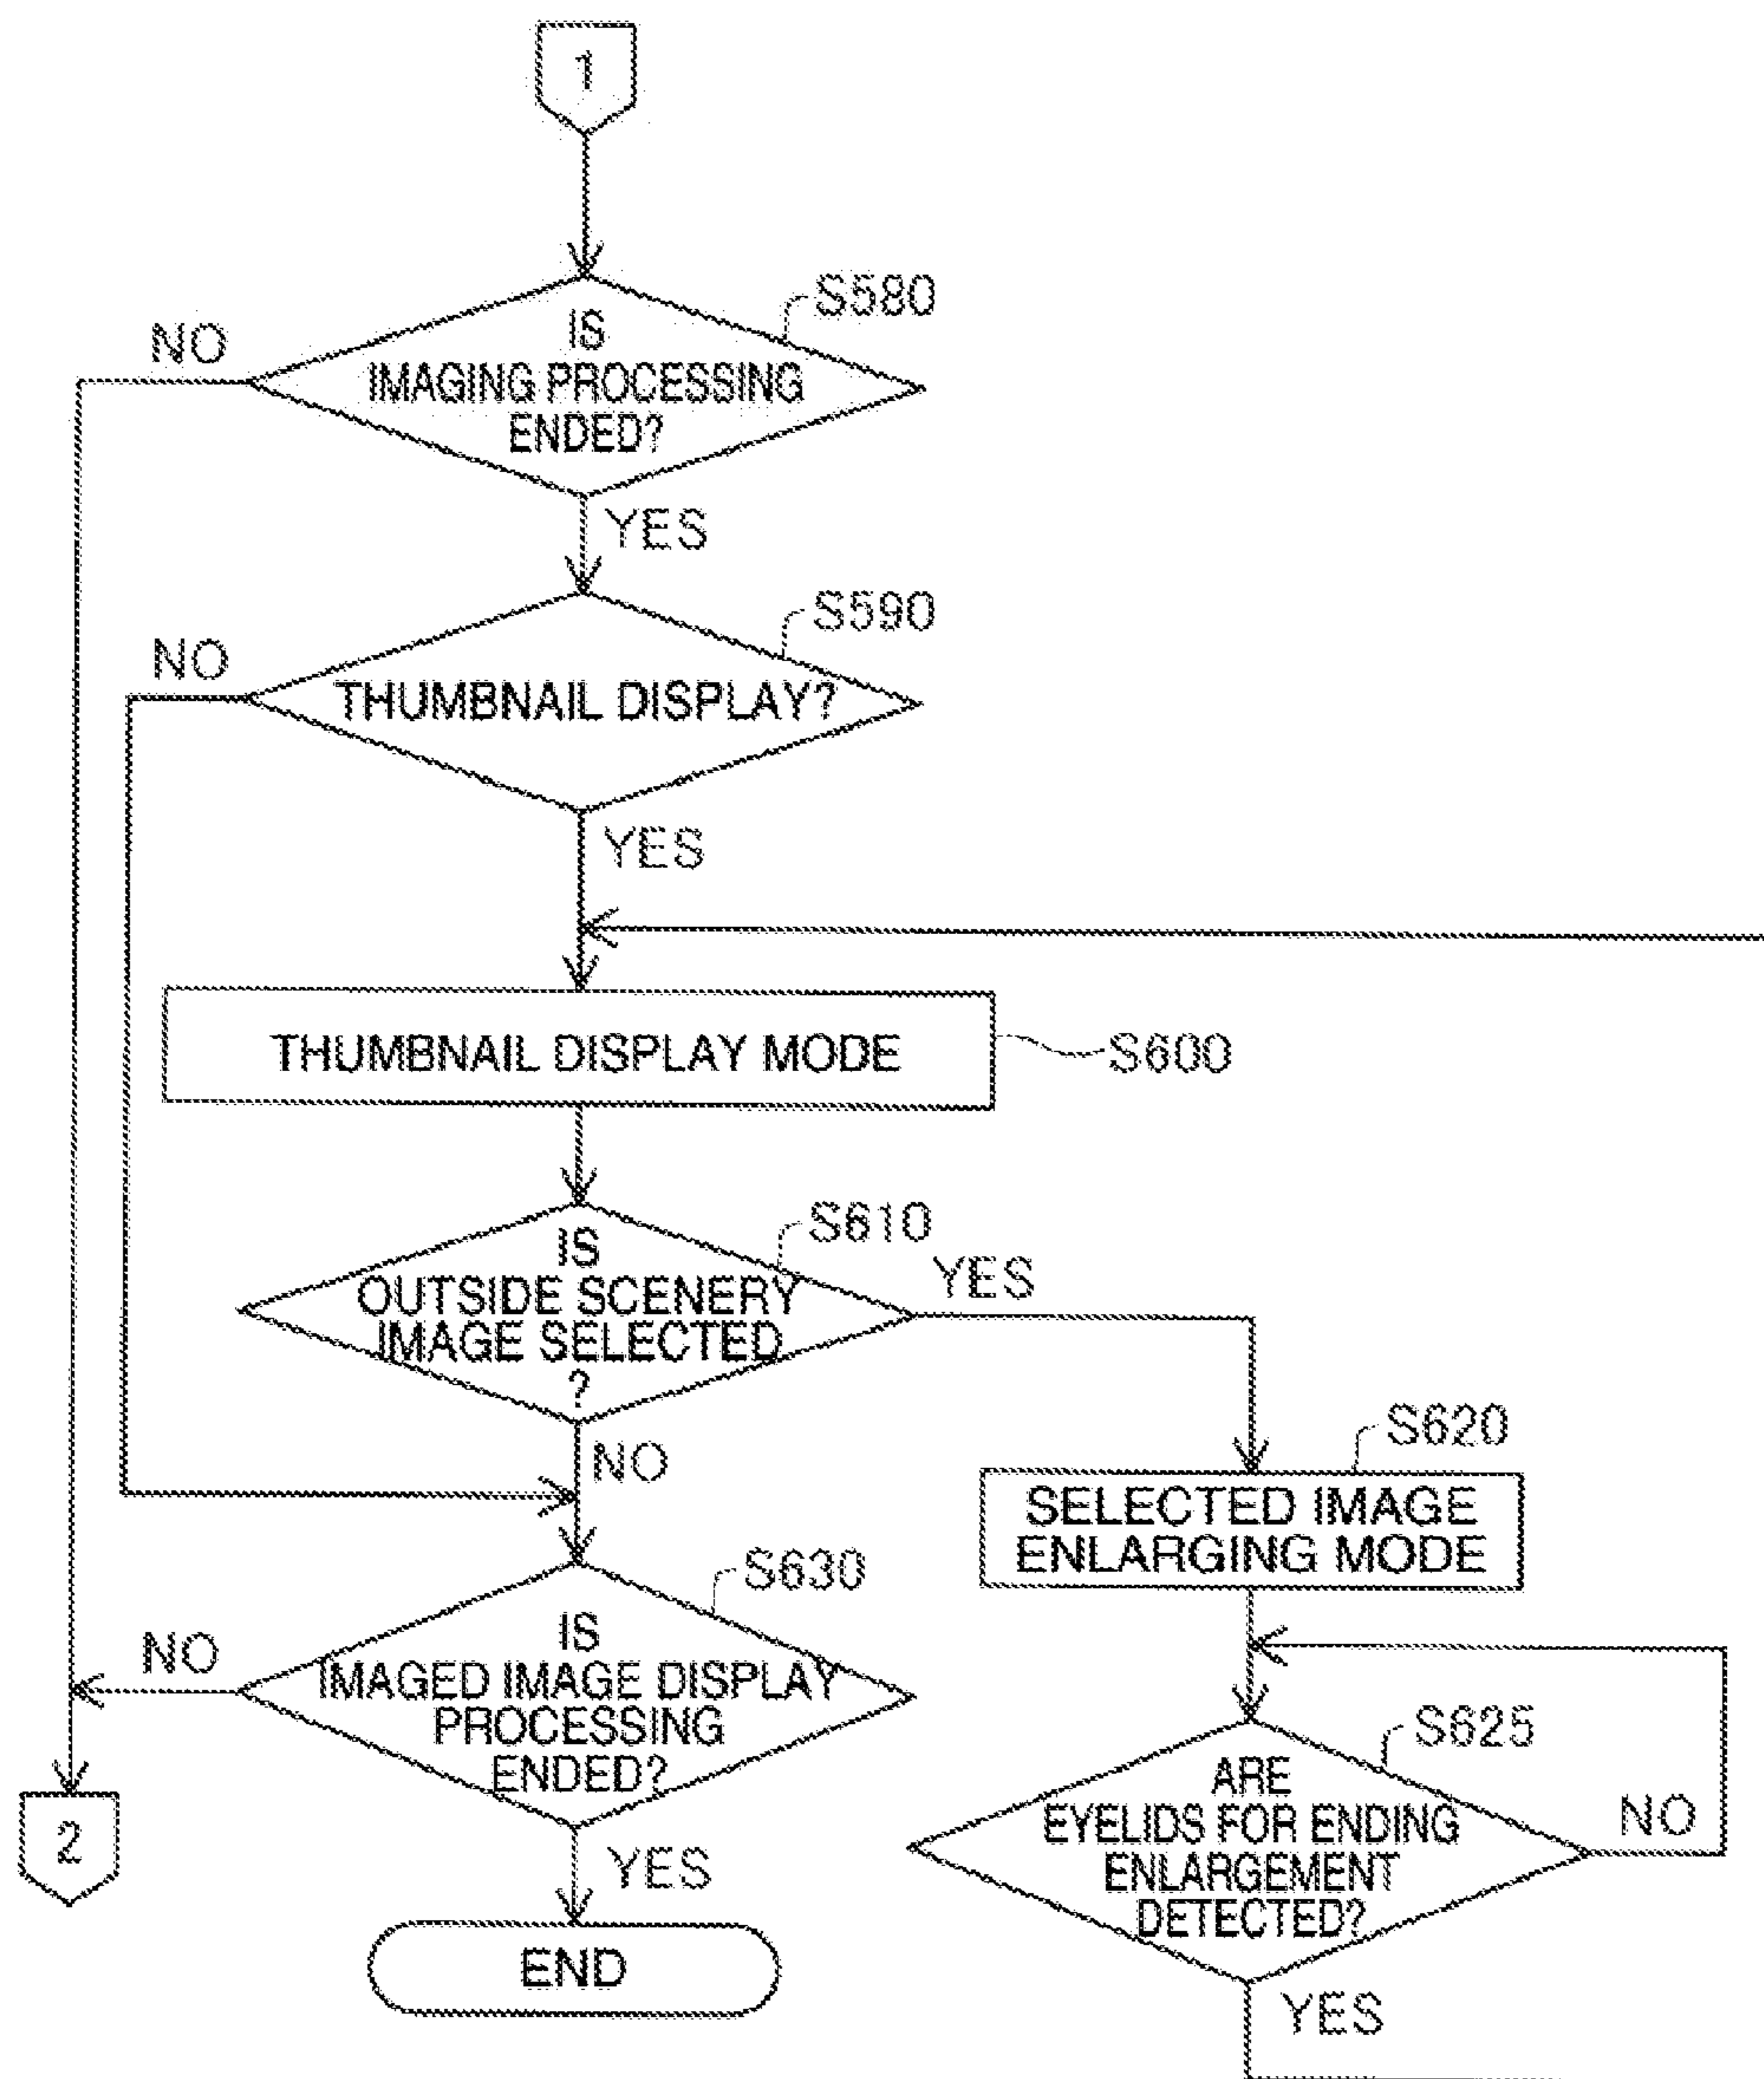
1

S580

IS IMAGING PROCESSING ENDED?

NO

YES

S590

THUMBNAIL DISPLAY?

NO

YES

THUMBNAIL DISPLAY MODE

S600

S610

IS OUTSIDE SCENERY IMAGE SELECTED ?

YES

NO

S620

SELECTED IMAGE ENLARGING MODE

S630

IS IMAGED IMAGE DISPLAY PROCESSING ENDED?

NO

YES

END

2

S625

ARE EYELIDS FOR ENDING ENLARGEMENT DETECTED?

NO

YES